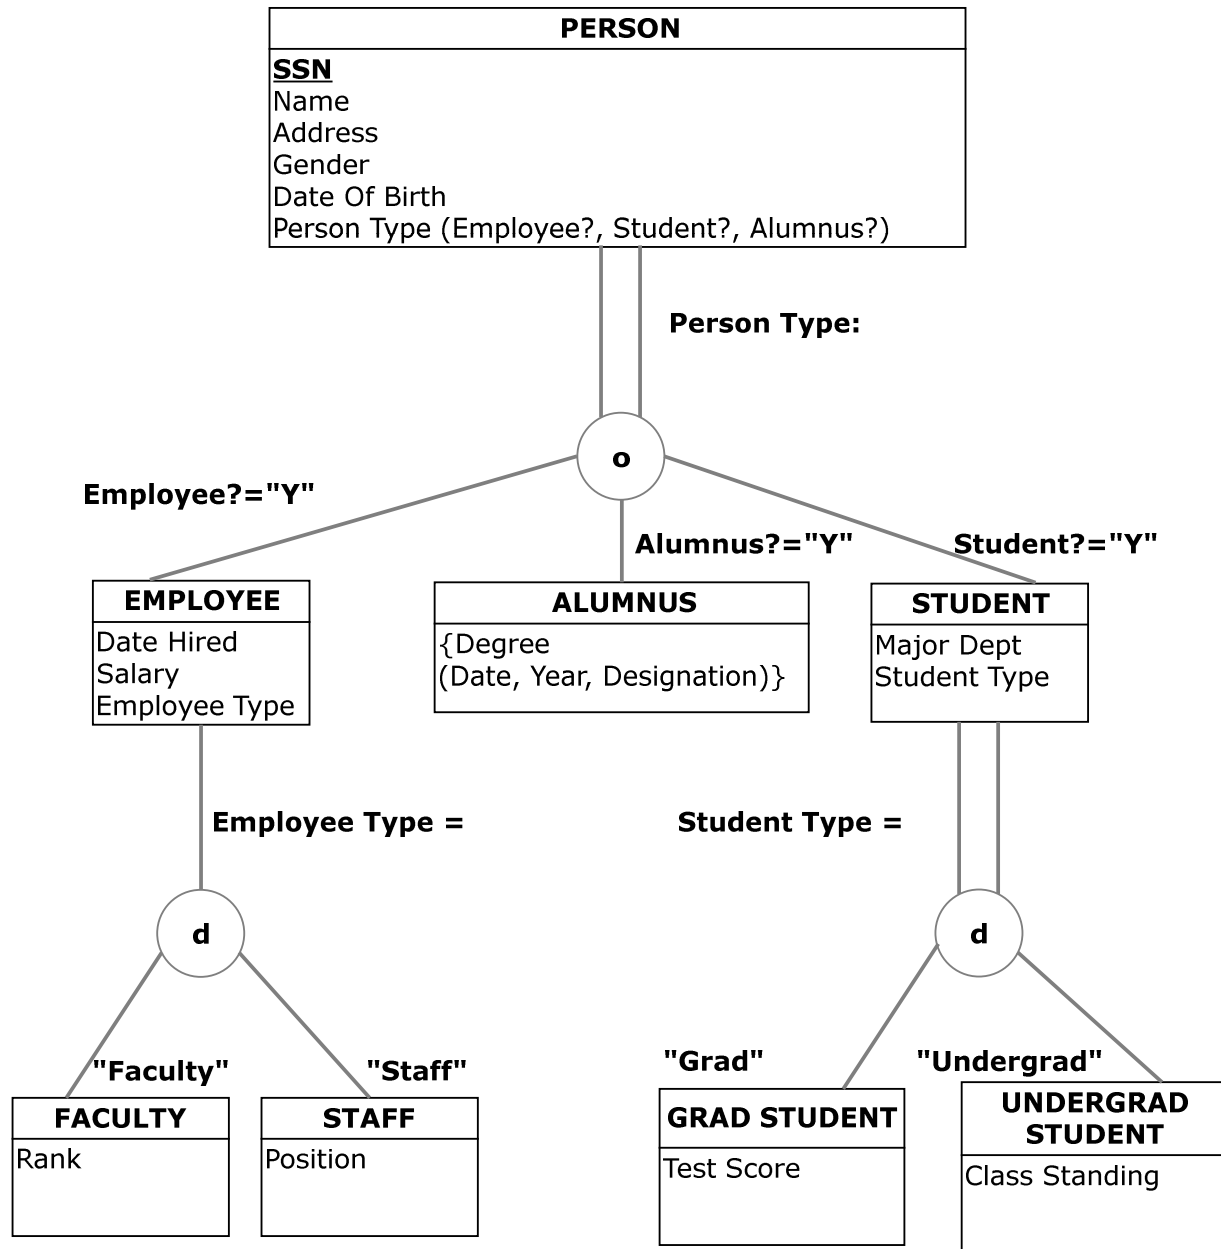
PERSON
SSN
Name
Address
Gender
Date Of Birth
Person Type (Employee?, Student?, Alumnus?)

Person Type:

o

Employee?="Y"

Alumnus?="Y"

Student?="Y"

EMPLOYEE
Date Hired
Salary
Employee Type

ALUMNUS
{Degree
(Date, Year, Designation)}

STUDENT
Major Dept
Student Type

Employee Type =

Student Type =

d

d

"Faculty"

"Staff"

"Grad"

"Undergrad"

FACULTY
Rank

STAFF
Position

GRAD STUDENT
Test Score

UNDERGRAD STUDENT
Class Standing